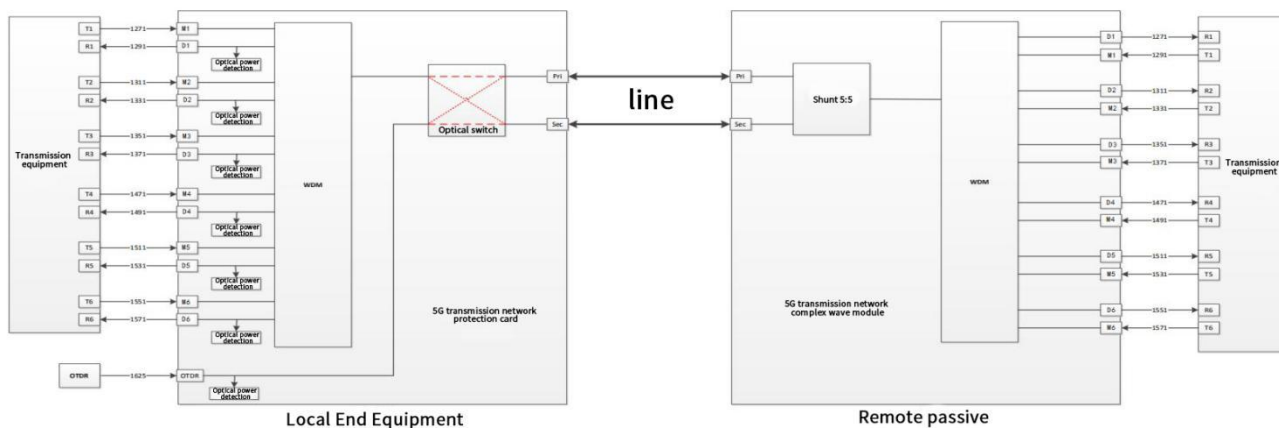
Transmission equipment

T1 1271 M1
R1 1291 D1
Optical power detection
T2 1311 M2
R2 1331 D2
Optical power detection
T3 1351 M3
R3 1371 D3
Optical power detection
T4 1471 M4
R4 1491 D4
Optical power detection
T5 1511 M5
R5 1531 D5
Optical power detection
T6 1551 M6
R6 1571 D6
Optical power detection
OTDR 1625 OTDR
Optical power detection

WDM

Optical switch

Pri
Sec

5G transmission network protection card

line

Pri
Sec
Shunt 5:5

WDM

5G transmission network complex wave module

D1 1271 R1
M1 1291 T1
D2 1311 R2
M2 1331 T2
D3 1351 R3
M3 1371 T3
D4 1471 R4
M4 1491 T4
D5 1511 R5
M5 1531 T5
D6 1551 R6
M6 1571 T6

Transmission equipment

Local End Equipment

Remote passive